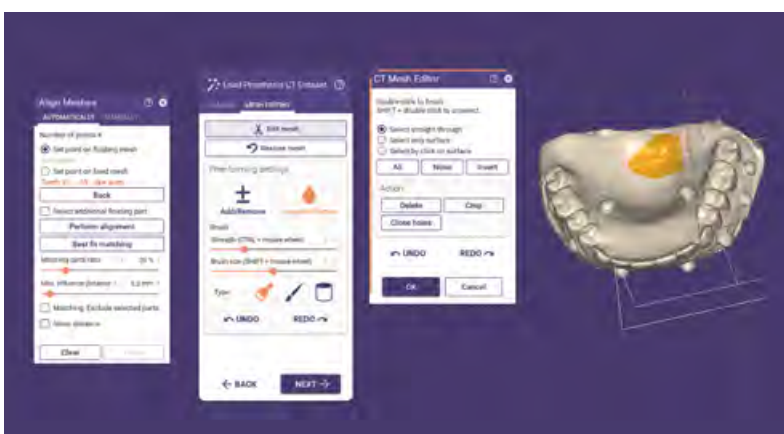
Align Meshes
AUTOMATIC/LT MANUAL
Number of points: 4
Set point on floating mesh
Set point on fixed mesh
Teeth: 21 - 25 - like axes
Back
Select additional floating part
Perform alignment
Best fit matching
Matching point ratio 20 %
Max. influence distance 5.0 mm
Matching: Exclude selected parts
Show distance
Clear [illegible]

Load Prosthetic LT Entsset
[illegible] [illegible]
Edit mesh
Rescue mesh
Free-forming settings
Add/Remove
Brush
Strength (CTRL + mouse wheel)
Brush size (SHIFT + mouse wheel)
Type:
UNDO REDO
BACK NEXT

CT Mesh Editor
Double-click to brush
SHIFT + double-click to unselect
Select straight through
Select only surface
Select by click on surface
All None Invert
Action
Delete Crop
Close holes
UNDO REDO
OK Cancel